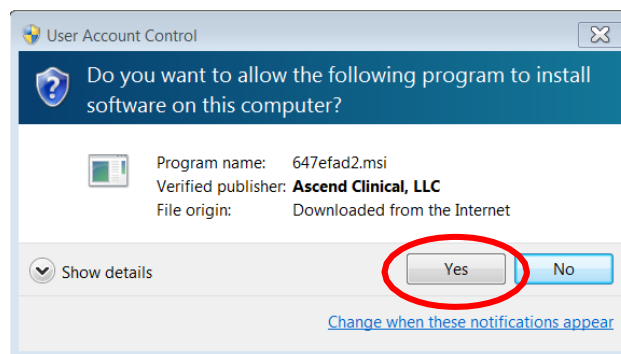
User Account Control

Do you want to allow the following program to install software on this computer?

| | |
|---|---|
| Program name: | 647efad2.msi |
| Verified publisher: | **Ascend Clinical, LLC** |
| File origin: | Downloaded from the Internet |

Show details

Yes

No

Change when these notifications appear